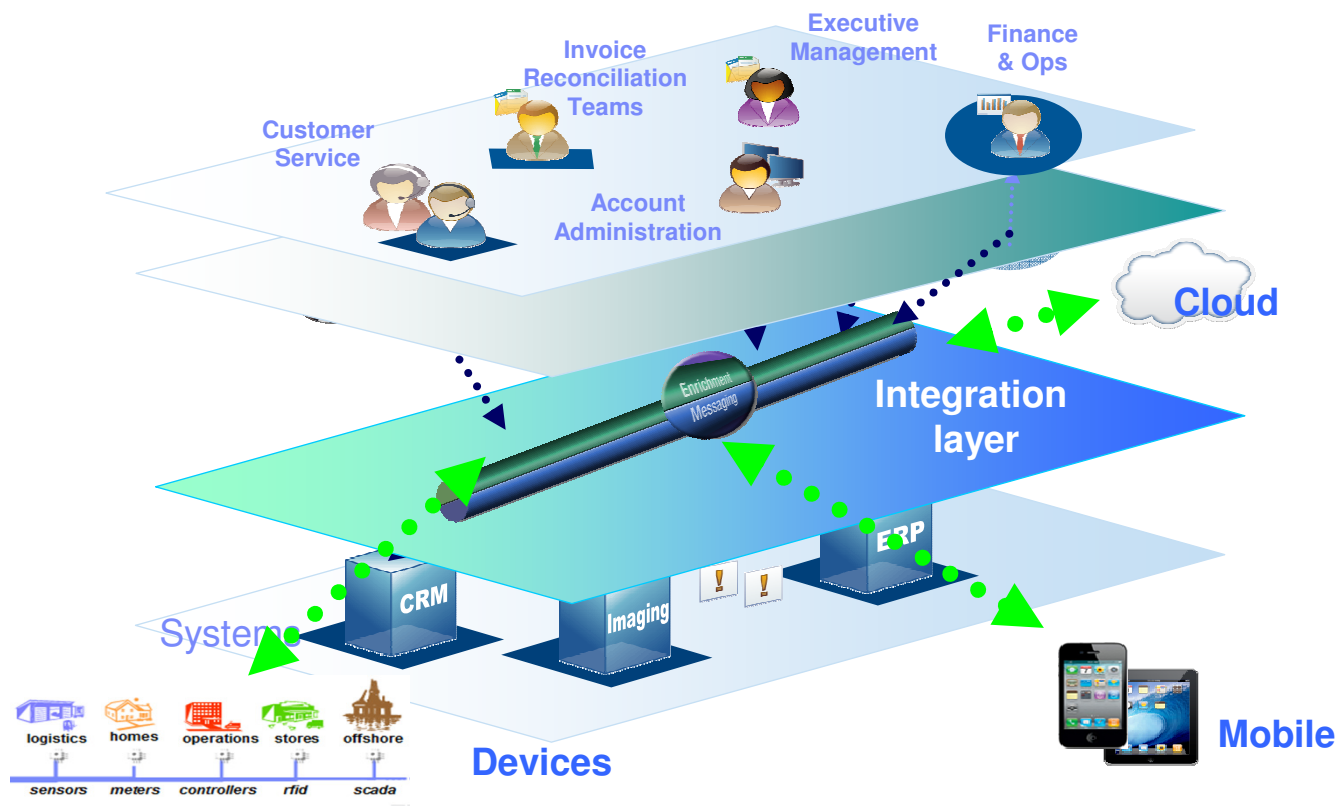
Executive Management

Finance & Ops

Invoice Reconciliation Teams

Customer Service

Account Administration

Cloud

Enrichment

Messaging

Integration layer

ERP

CRM

Imaging

Systems

logistics

homes

operations

stores

offshore

sensors

meters

controllers

rfid

scada

Devices

Mobile